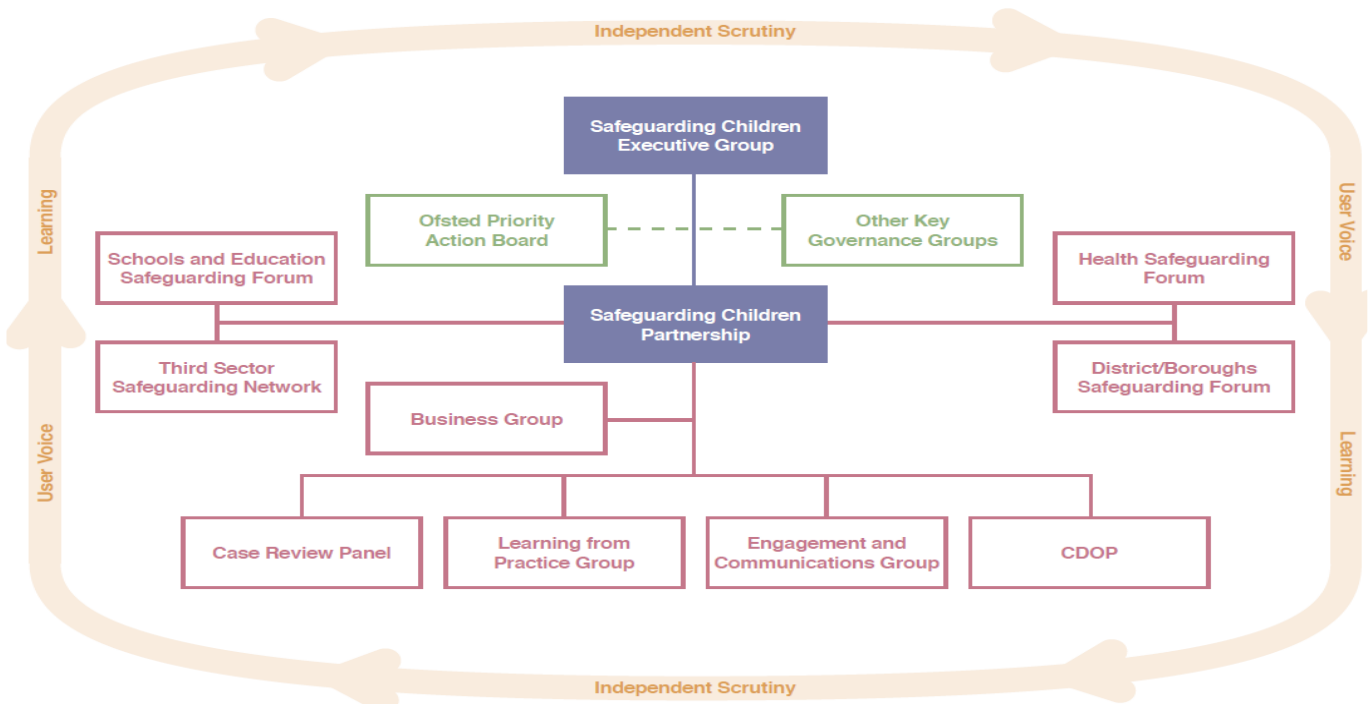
Independent Scrutiny

Learning

User Voice

Safeguarding Children Executive Group

Ofsted Priority Action Board

Other Key Governance Groups

Schools and Education Safeguarding Forum

Health Safeguarding Forum

Safeguarding Children Partnership

Third Sector Safeguarding Network

District/Boroughs Safeguarding Forum

Business Group

Case Review Panel

Learning from Practice Group

Engagement and Communications Group

CDOP

User Voice

Learning

Independent Scrutiny